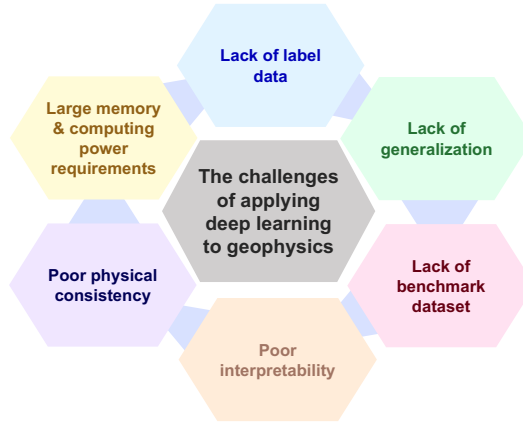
The challenges of applying deep learning to geophysics

Lack of label data

Lack of generalization

Lack of benchmark dataset

Poor interpretability

Poor physical consistency

Large memory & computing power requirements